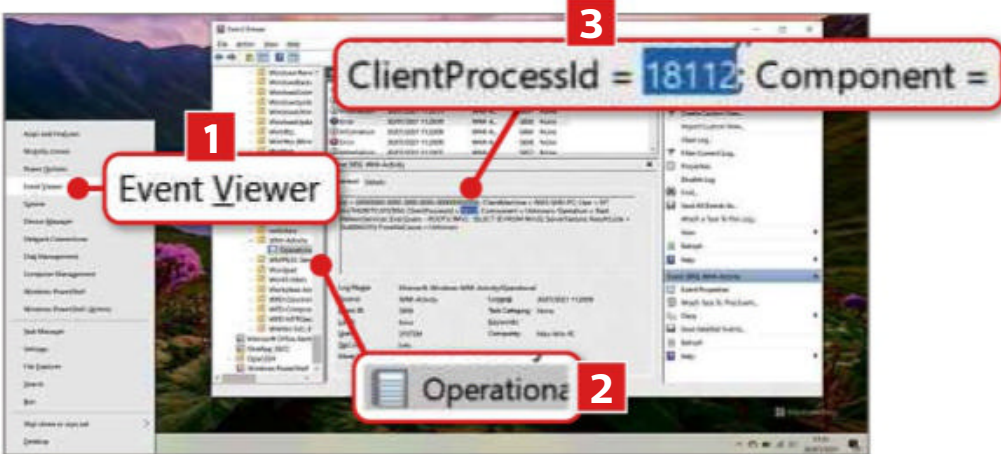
3

ClientProcessId = 18112; Component =

1

Event Viewer

Operationa

2

Apps and Features
Mobility Center
Power Options
Event Viewer
System
Device Manager
Network Connections
Disk Management
Computer Management
Windows PowerShell
Windows PowerShell (Admin)
Task Manager
Settings
File Explorer
Search
Run
Shut down or sign out
Desktop

Event Viewer